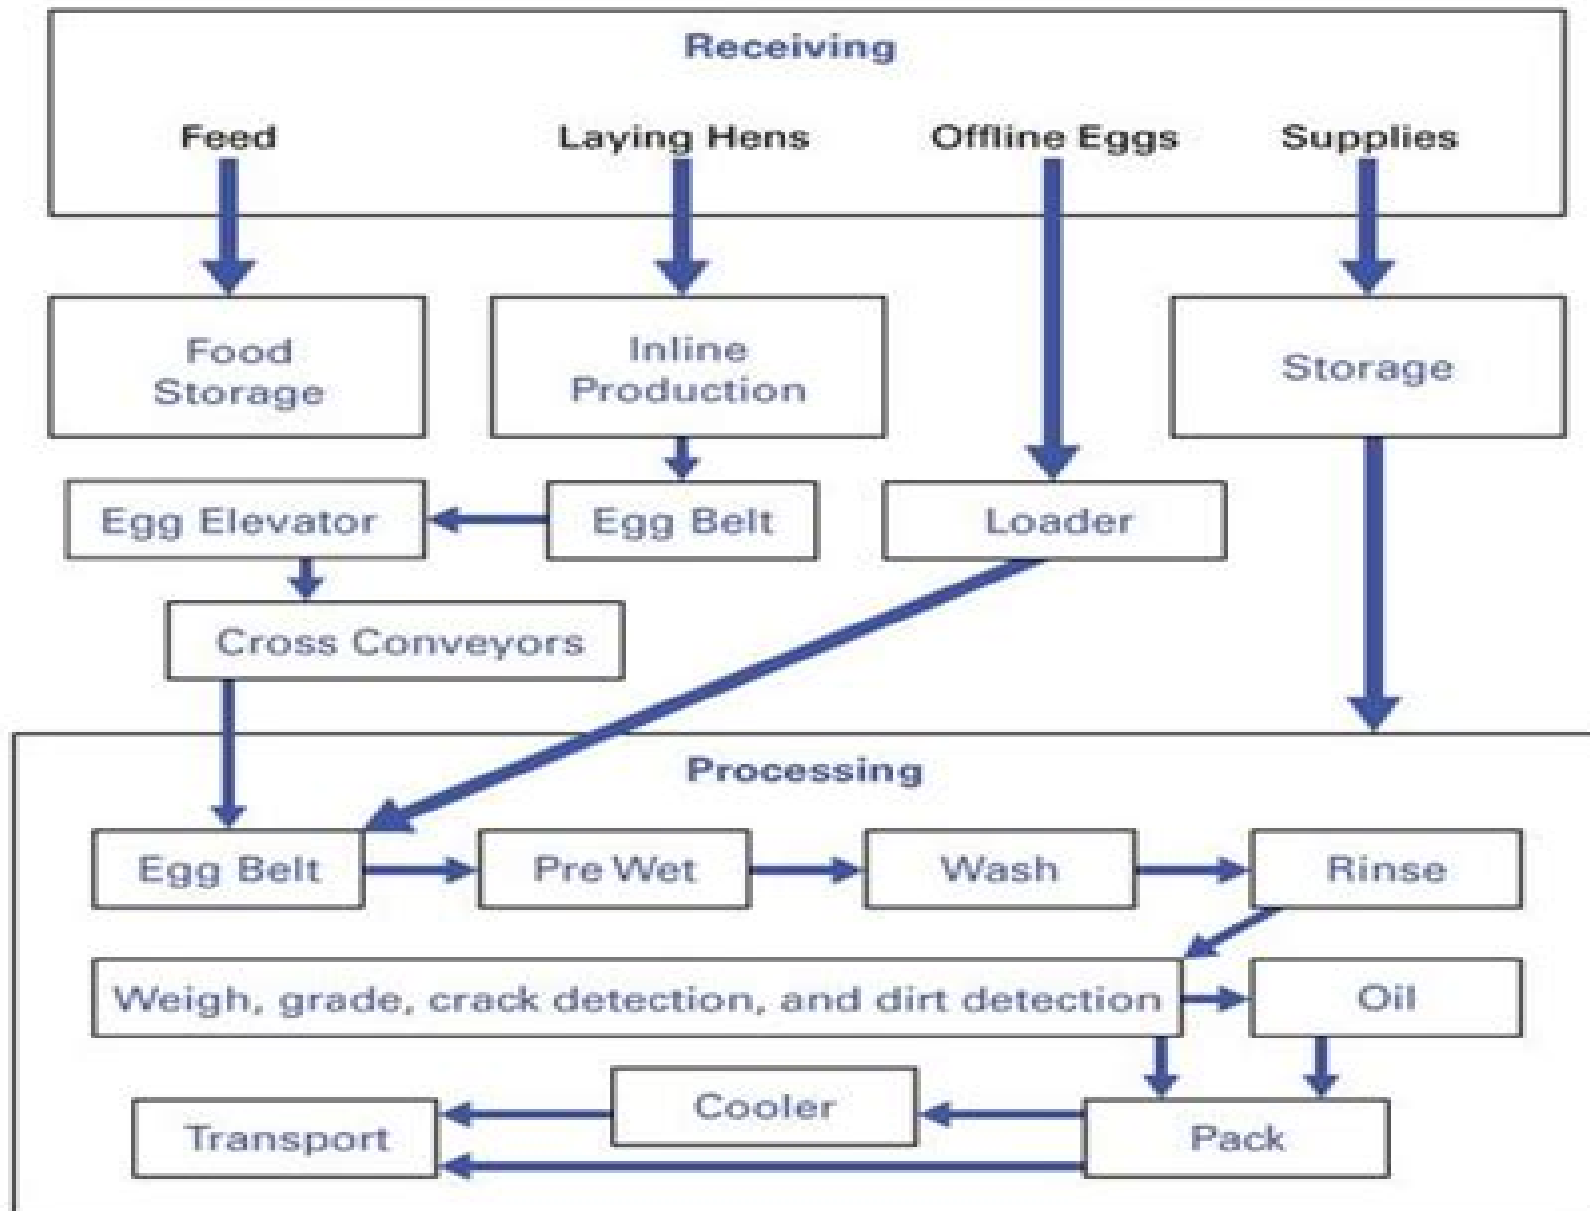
Receiving

Feed

Laying Hens

Offline Eggs

Supplies

Food Storage

Inline Production

Storage

Egg Elevator

Egg Belt

Loader

Cross Conveyors

Processing

Egg Belt

Pre Wet

Wash

Rinse

Weigh, grade, crack detection, and dirt detection

Oil

Cooler

Transport

Pack